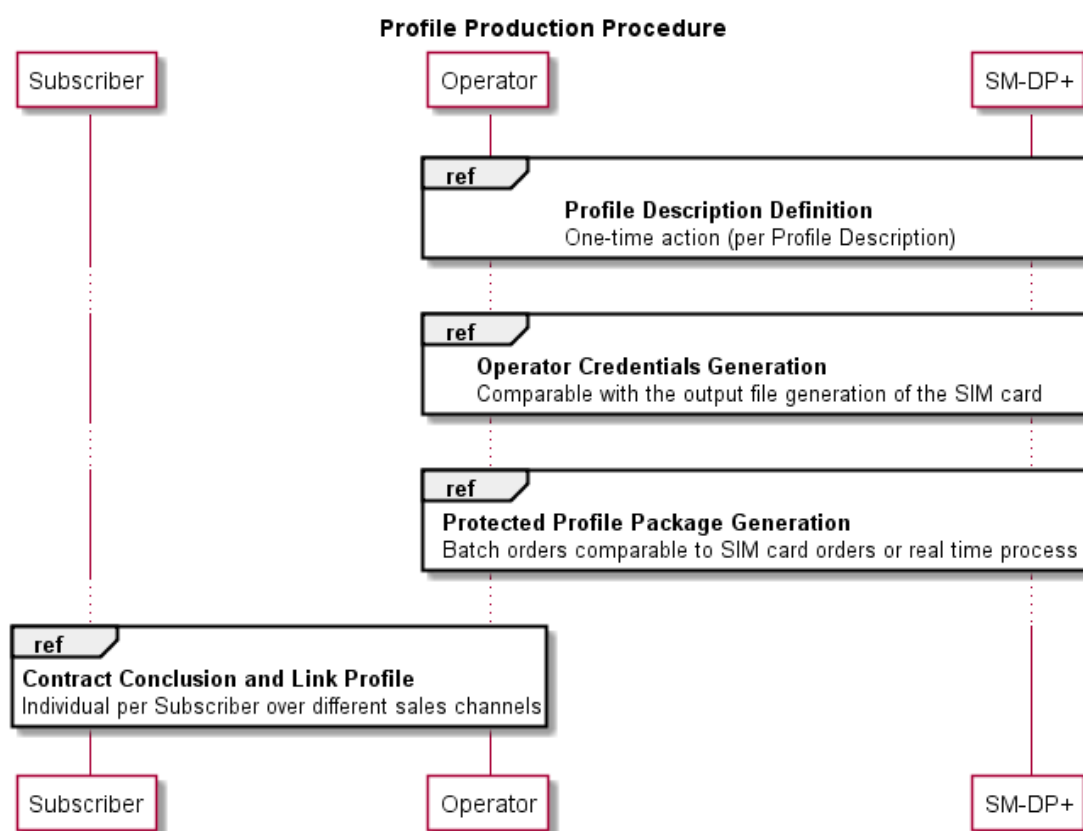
Profile Production Procedure

Subscriber

Operator

SM-DP+

ref

Profile Description Definition
One-time action (per Profile Description)

ref

Operator Credentials Generation
Comparable with the output file generation of the SIM card

ref

Protected Profile Package Generation
Batch orders comparable to SIM card orders or real time process

ref

Contract Conclusion and Link Profile
Individual per Subscriber over different sales channels

Subscriber

Operator

SM-DP+